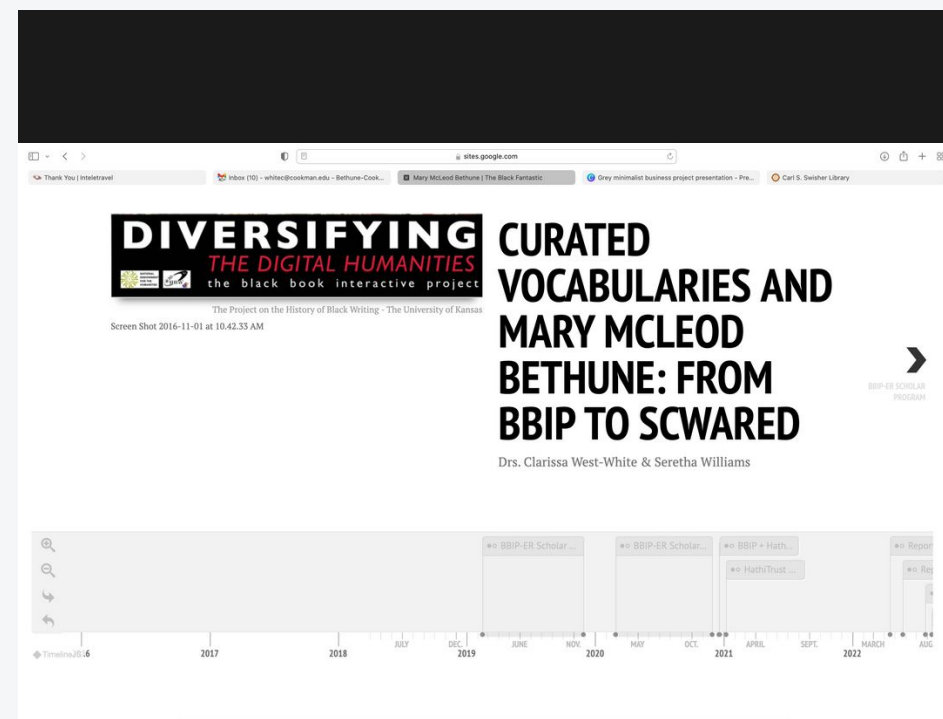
sites.google.com

Thank You | Inteletravel | Inbox (10) - whitec@cookman.edu - Bethune-Cook... | Mary McLeod Bethune | The Black Fantastic | Grey minimalist business project presentation - Pre... | Carl S. Swisher Library

DIVERSIFYING
THE DIGITAL HUMANITIES
the black book interactive project

The Project on the History of Black Writing - The University of Kansas

Screen Shot 2016-11-01 at 10.42.33 AM

CURATED VOCABULARIES AND MARY MCLEOD BETHUNE: FROM BBIP TO SCWARED

Drs. Clarissa West-White & Seretha Williams

BBIP-ER SCHOLAR PROGRAM

BBIP-ER Scholar ...
BBIP-ER Scholar...
BBIP + Hath...
HathiTrust ...
Repor
Re

TimelineJS 6 | 2017 | 2018 | JULY | DEC. 2019 | JUNE | NOV. 2020 | MAY | OCT. | 2021 | APRIL | SEPT. | MARCH 2022 | AUG